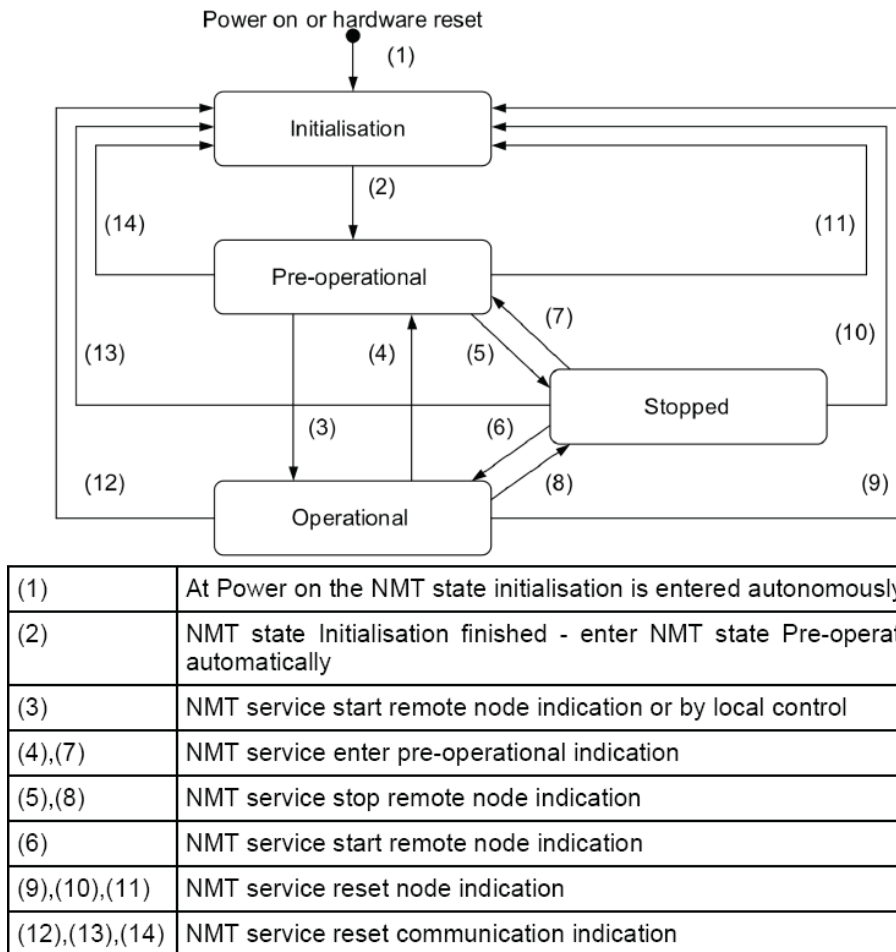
Power on or hardware reset

(1)

Initialisation

(2)

(14)

(11)

Pre-operational

(7)

(13)

(4)

(5)

(10)

Stopped

(3)

(6)

(12)

(8)

(9)

Operational

| | |
|---|---|
| (1) | At Power on the NMT state initialisation is entered autonomously |
| (2) | NMT state Initialisation finished - enter NMT state Pre-operat automatically |
| (3) | NMT service start remote node indication or by local control |
| (4),(7) | NMT service enter pre-operational indication |
| (5),(8) | NMT service stop remote node indication |
| (6) | NMT service start remote node indication |
| (9),(10),(11) | NMT service reset node indication |
| (12),(13),(14) | NMT service reset communication indication |